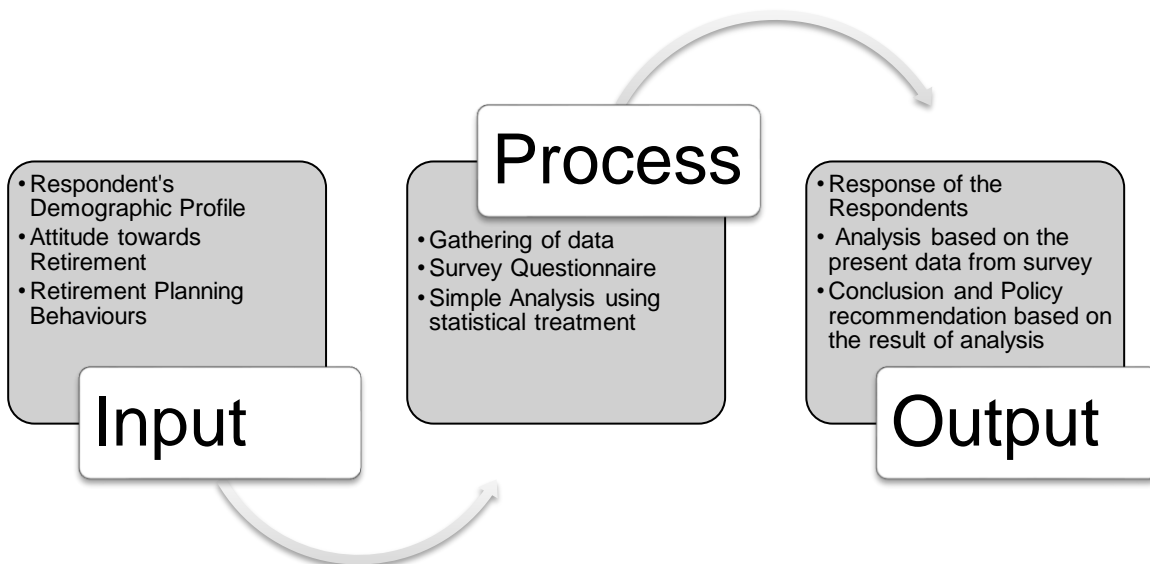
• Respondent's Demographic Profile
• Attitude towards Retirement
• Retirement Planning Behaviours

Input

Process

• Gathering of data
• Survey Questionnaire
• Simple Analysis using statistical treatment

• Response of the Respondents
• Analysis based on the present data from survey
• Conclusion and Policy recommendation based on the result of analysis

Output